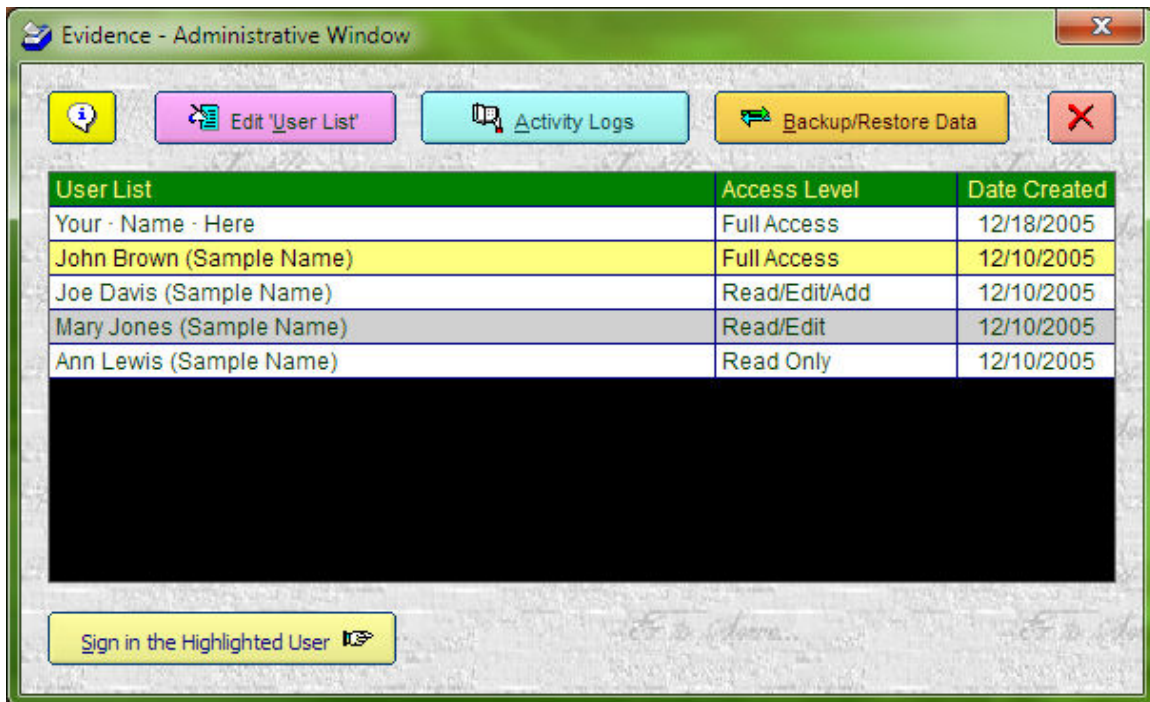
Evidence - Administrative Window

Edit 'User List'

Activity Logs

Backup/Restore Data

| User List | Access Level | Date Created |
|---|---|---|
| Your · Name · Here | Full Access | 12/18/2005 |
| John Brown (Sample Name) | Full Access | 12/10/2005 |
| Joe Davis (Sample Name) | Read/Edit/Add | 12/10/2005 |
| Mary Jones (Sample Name) | Read/Edit | 12/10/2005 |
| Ann Lewis (Sample Name) | Read Only | 12/10/2005 |

Sign in the Highlighted User